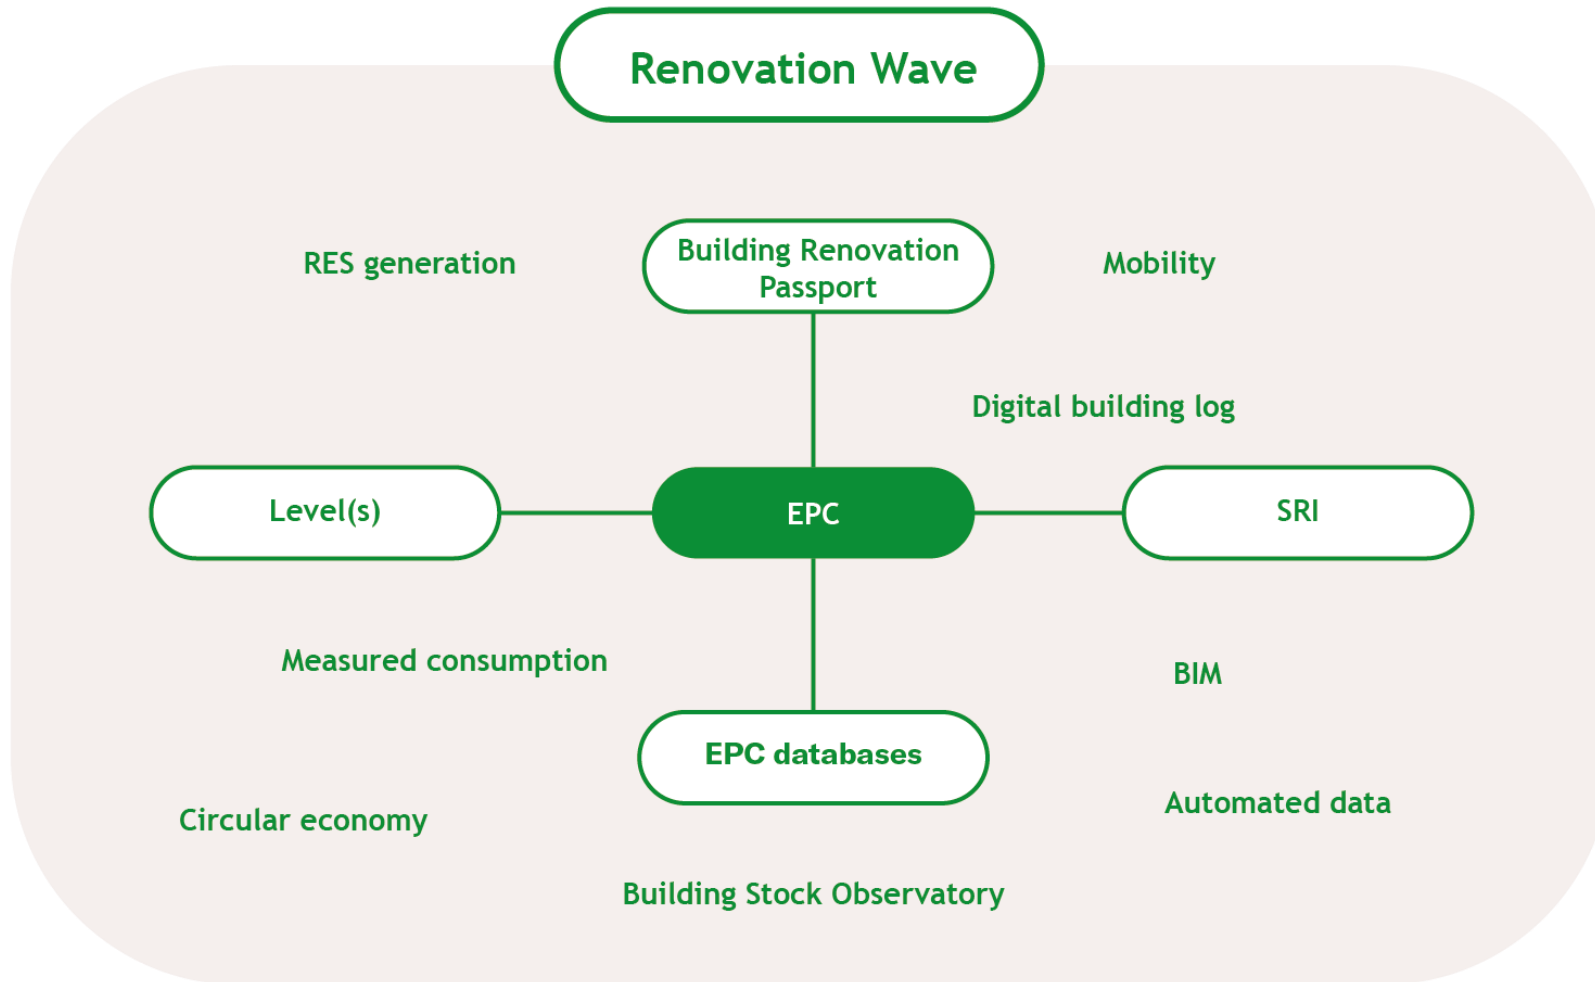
Renovation Wave

RES generation

Building Renovation Passport

Mobility

Digital building log

Level(s)

EPC

SRI

Measured consumption

BIM

EPC databases

Automated data

Circular economy

Building Stock Observatory